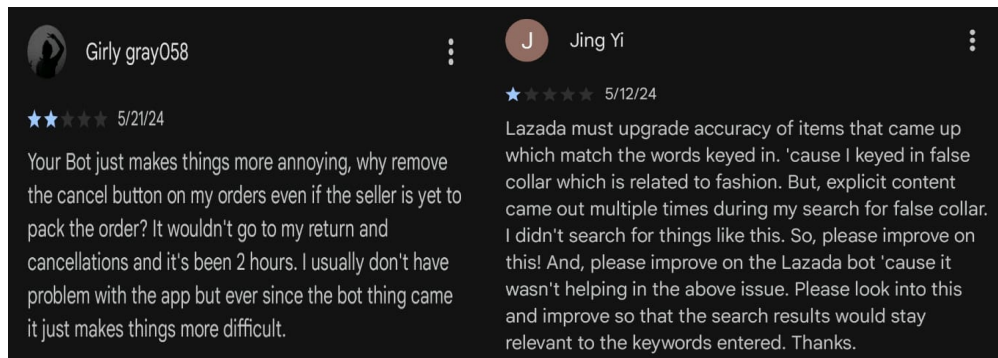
Girly gray058

5/21/24

Your Bot just makes things more annoying, why remove the cancel button on my orders even if the seller is yet to pack the order? It wouldn't go to my return and cancellations and it's been 2 hours. I usually don't have problem with the app but ever since the bot thing came it just makes things more difficult.

J

Jing Yi

5/12/24

Lazada must upgrade accuracy of items that came up which match the words keyed in. 'cause I keyed in false collar which is related to fashion. But, explicit content came out multiple times during my search for false collar. I didn't search for things like this. So, please improve on this! And, please improve on the Lazada bot 'cause it wasn't helping in the above issue. Please look into this and improve so that the search results would stay relevant to the keywords entered. Thanks.